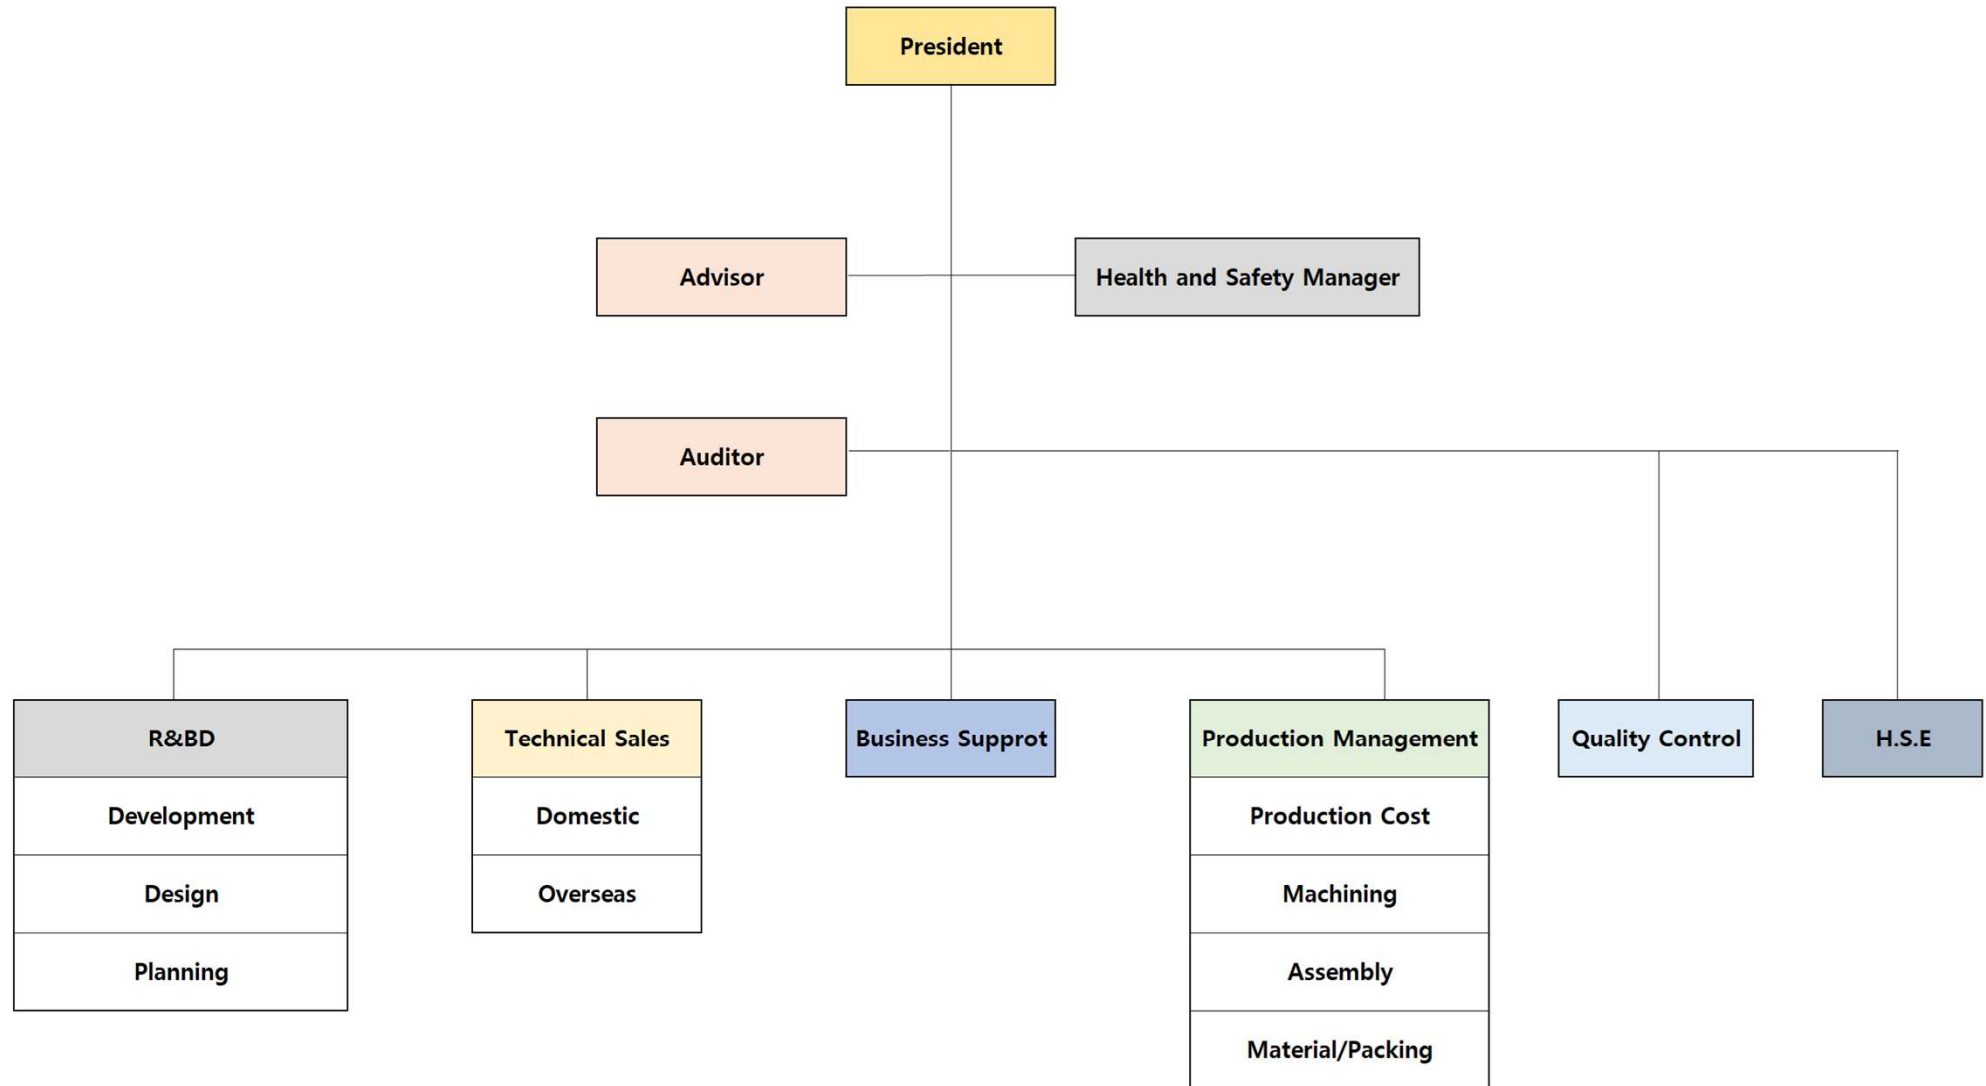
President

Advisor

Health and Safety Manager

Auditor

R&BD

Development

Design

Planning

Technical Sales

Domestic

Overseas

Business Supprot

Production Management

Production Cost

Machining

Assembly

Material/Packing

Quality Control

H.S.E